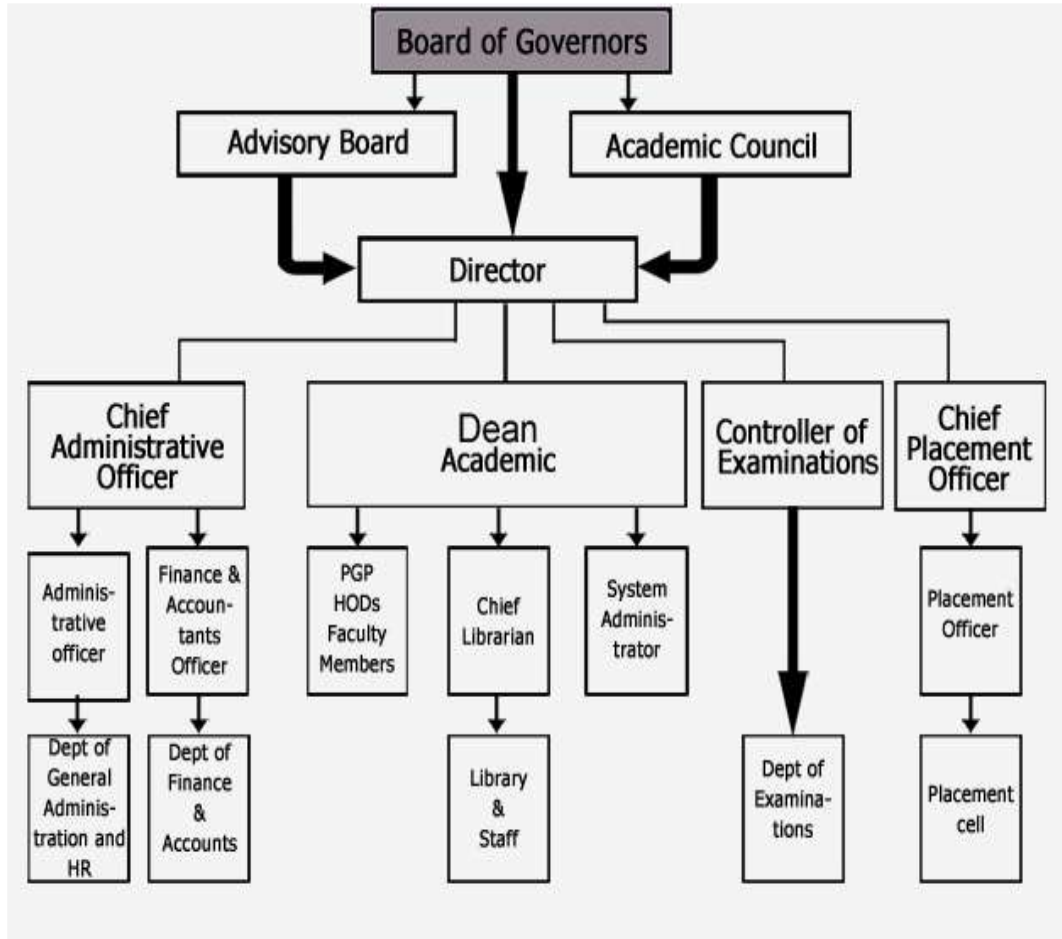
Board of Governors

Advisory Board

Academic Council

Director

Chief Administrative Officer

Dean Academic

Controller of Examinations

Chief Placement Officer

Administrative officer

Finance & Accountants Officer

PGP HODs Faculty Members

Chief Librarian

System Administrator

Placement Officer

Dept of General Administration and HR

Dept of Finance & Accounts

Library & Staff

Dept of Examinations

Placement cell